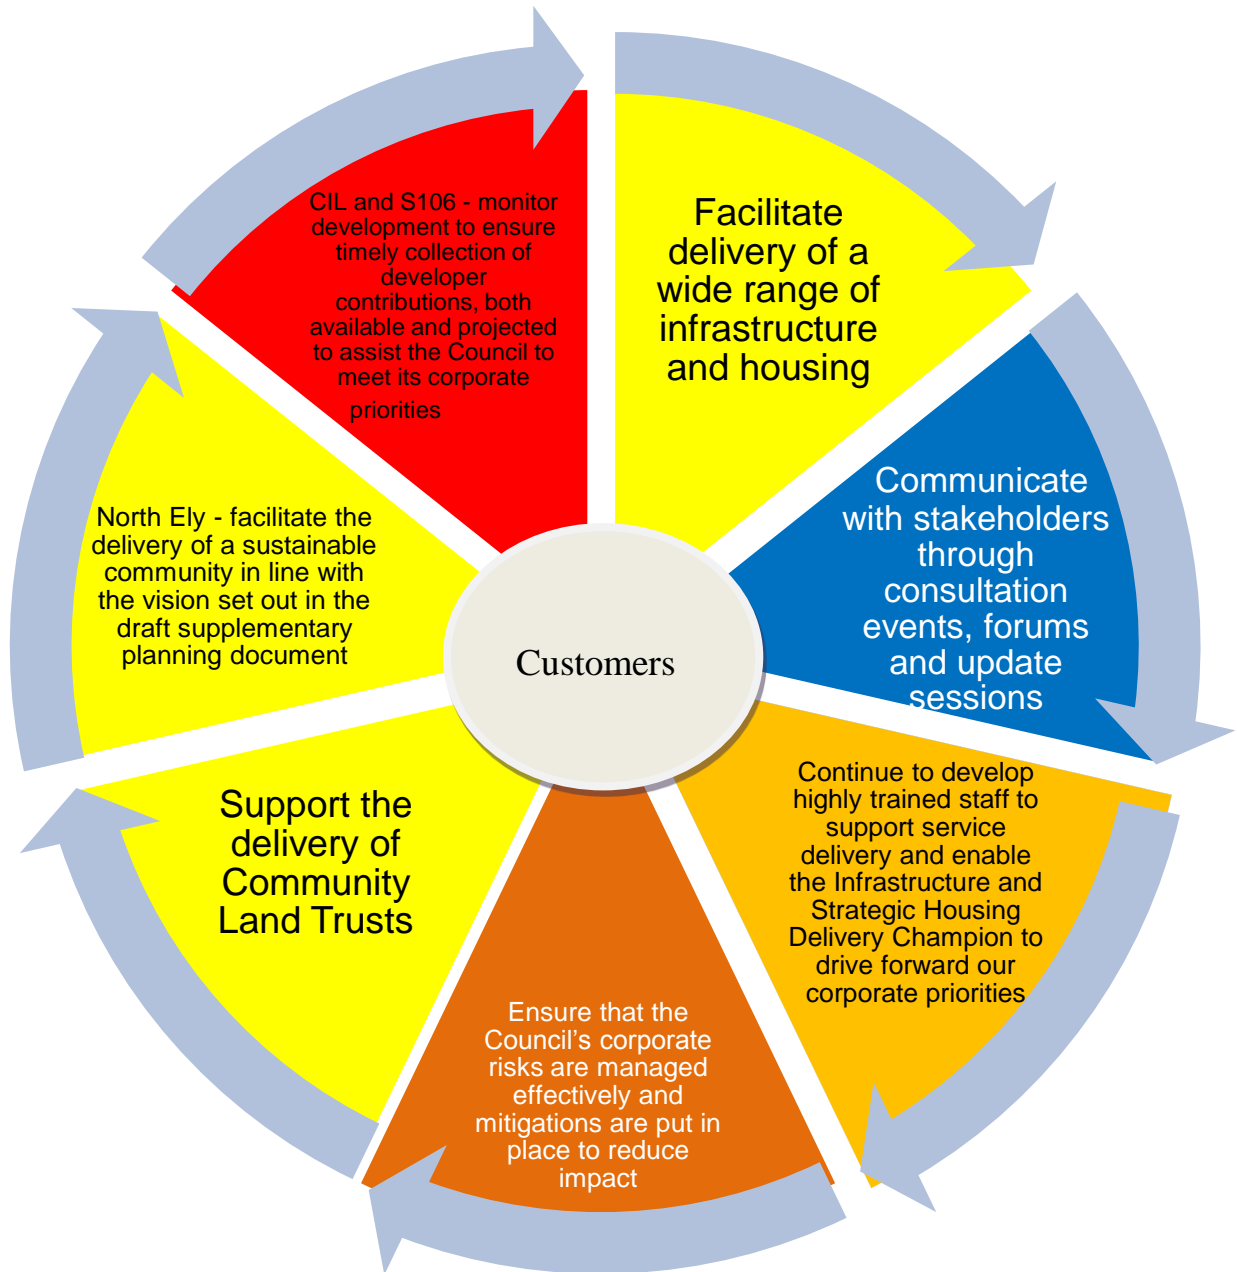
Facilitate delivery of a wide range of infrastructure and housing

Communicate with stakeholders through consultation events, forums and update sessions

Continue to develop highly trained staff to support service delivery and enable the Infrastructure and Strategic Housing Delivery Champion to drive forward our corporate priorities

Ensure that the Council's corporate risks are managed effectively and mitigations are put in place to reduce impact

Support the delivery of Community Land Trusts

North Ely - facilitate the delivery of a sustainable community in line with the vision set out in the draft supplementary planning document

CIL and S106 - monitor development to ensure timely collection of developer contributions, both available and projected to assist the Council to meet its corporate priorities

Customers